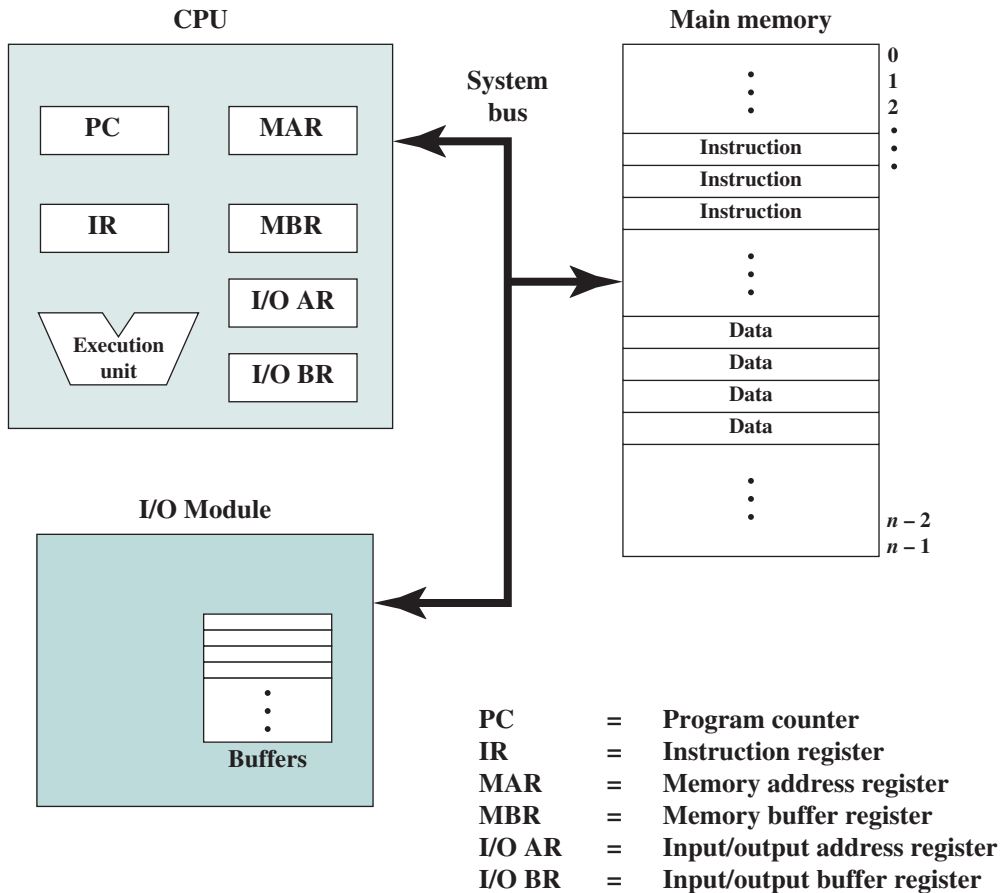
CPU

PC

MAR

IR

MBR

I/O AR

Execution unit

I/O BR

System bus

Main memory

0
1
2

Instruction
Instruction
Instruction

Data
Data
Data
Data

$n-2$
$n-1$

I/O Module

Buffers

PC = Program counter
IR = Instruction register
MAR = Memory address register
MBR = Memory buffer register
I/O AR = Input/output address register
I/O BR = Input/output buffer register